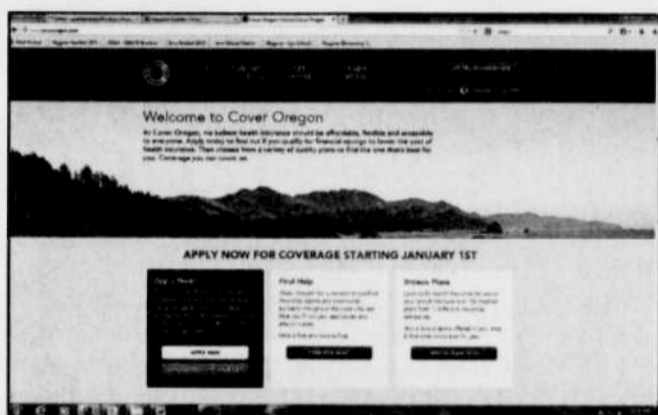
Welcome to Cover Oregon

At Cover Oregon, we believe health insurance should be affordable, flexible and accessible to everyone. Apply today to find out if you qualify for financial savings to lower the cost of health insurance. Then choose from a variety of quality plans to find the one that's best for you. Coverage you can count on.

APPLY NOW FOR COVERAGE STARTING JANUARY 1ST

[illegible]

APPLY NOW

Find Help

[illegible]

Browse Plans

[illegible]